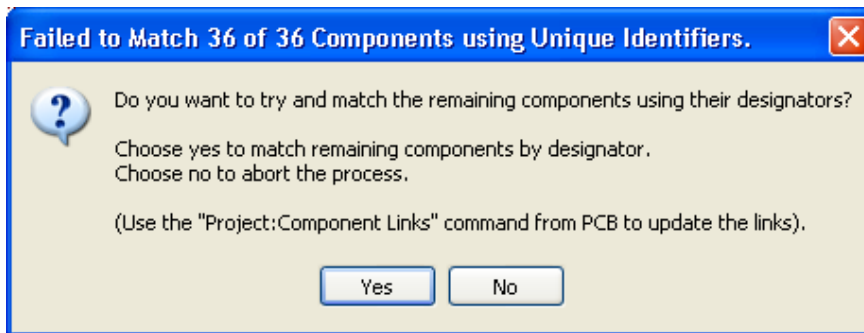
Failed to Match 36 of 36 Components using Unique Identifiers.

Do you want to try and match the remaining components using their designators?

Choose yes to match remaining components by designator.
Choose no to abort the process.

(Use the "Project:Component Links" command from PCB to update the links).

Yes

No